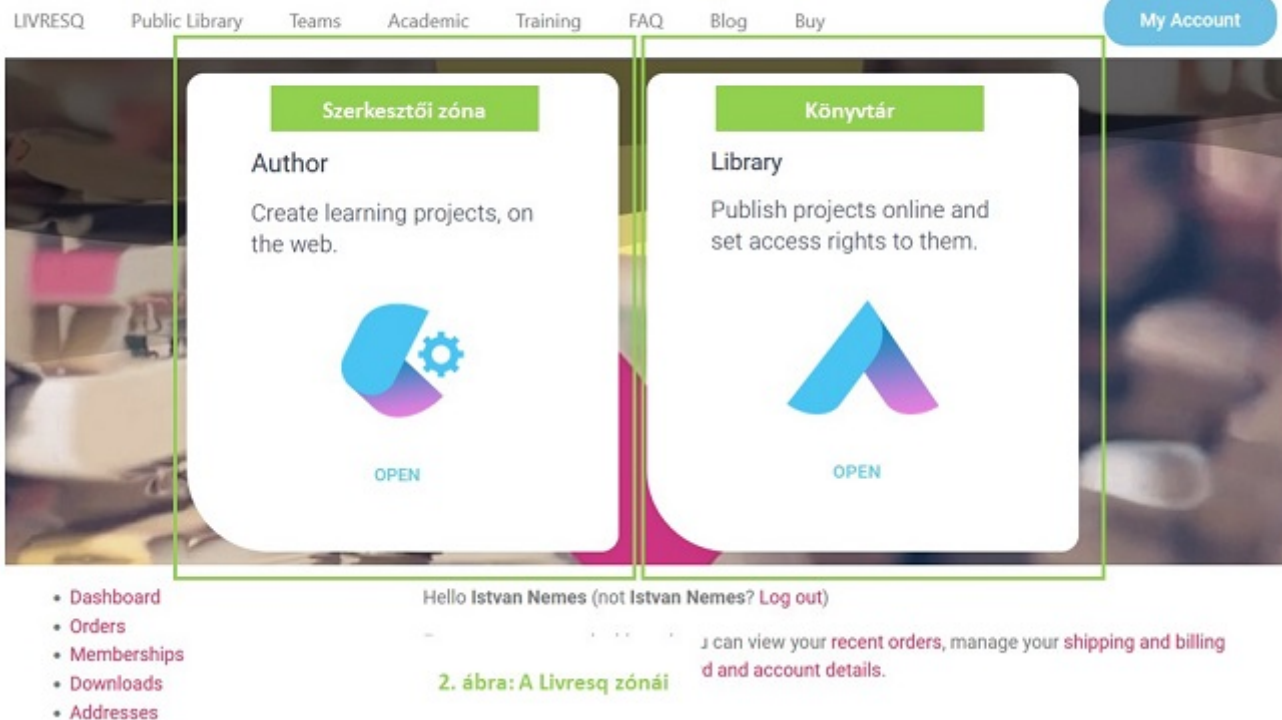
LIVRESQ Public Library Teams Academic Training FAQ Blog Buy My Account

Szerkesztői zóna

Author

Create learning projects, on the web.

OPEN

Könyvtár

Library

Publish projects online and set access rights to them.

OPEN

- Dashboard
- Orders
- Memberships
- Downloads
- Addresses

Hello **Istvan Nemes** (not **Istvan Nemes**? Log out)

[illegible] u can view your recent orders, manage your shipping and billing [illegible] d and account details.

2. ábra: A Livresq zónái